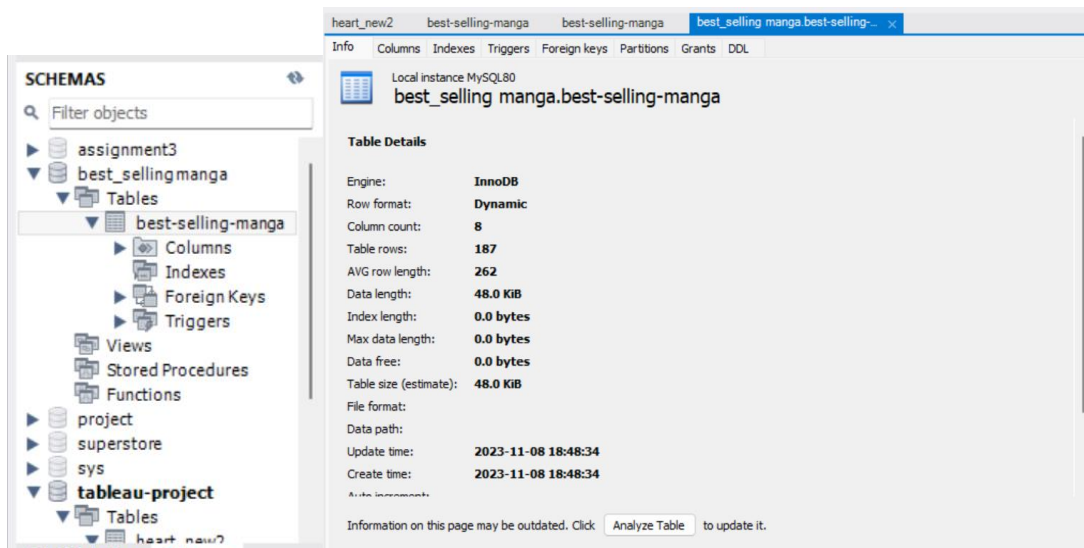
SCHEMAS

Filter objects

assignment3
best_selling manga
Tables
best-selling-manga
Columns
Indexes
Foreign Keys
Triggers
Views
Stored Procedures
Functions
project
superstore
sys
tableau-project
Tables
heart_new2

heart_new2 | best-selling-manga | best-selling-manga | best_selling manga.best-selling-... ×

Info | Columns | Indexes | Triggers | Foreign keys | Partitions | Grants | DDL

Local instance MySQL80
best_selling manga.best-selling-manga

Table Details

| | |
|---|---|
| Engine: | InnoDB |
| Row format: | Dynamic |
| Column count: | 8 |
| Table rows: | 187 |
| AVG row length: | 262 |
| Data length: | 48.0 KiB |
| Index length: | 0.0 bytes |
| Max data length: | 0.0 bytes |
| Data free: | 0.0 bytes |
| Table size (estimate): | 48.0 KiB |
| File format: | |
| Data path: | |
| Update time: | 2023-11-08 18:48:34 |
| Create time: | 2023-11-08 18:48:34 |
| Auto increment: | |

Information on this page may be outdated. Click Analyze Table to update it.